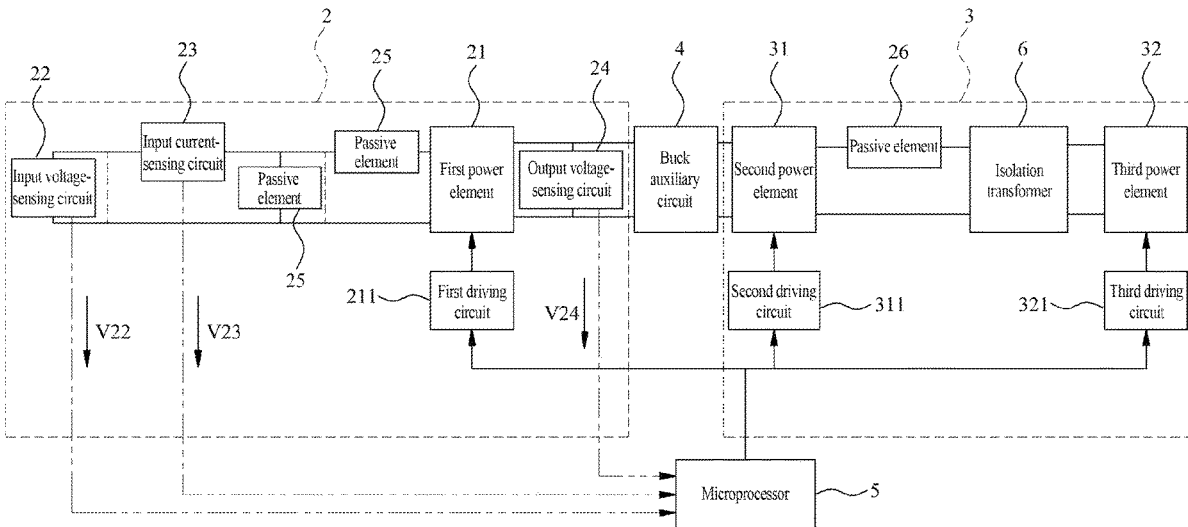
2

3

22

23

25

21

24

4

31

26

6

32

Input voltage-sensing circuit

Input current-sensing circuit

Passive element

Passive element

First power element

Output voltage-sensing circuit

Buck auxiliary circuit

Second power element

Passive element

Isolation transformer

Third power element

25

211

First driving circuit

Second driving circuit

311

321

Third driving circuit

V22

V23

V24

Microprocessor

5